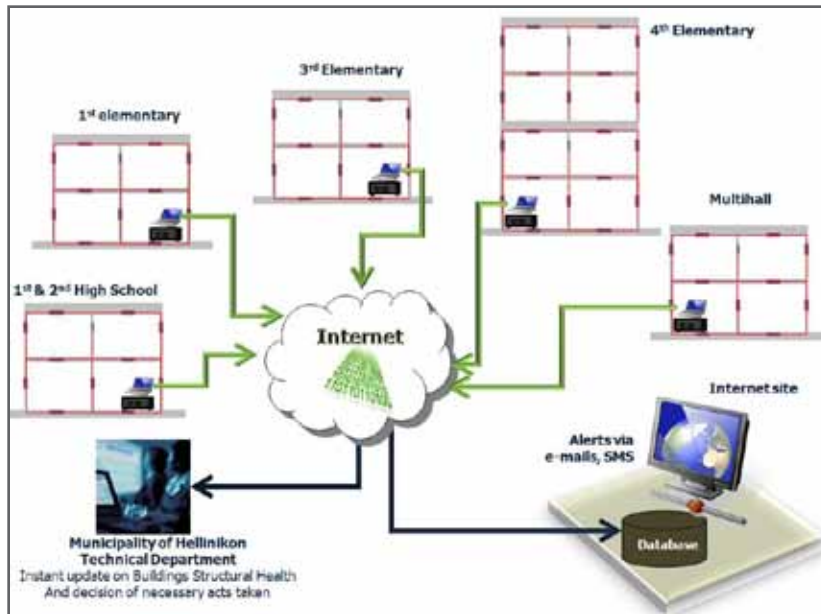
4$^{th}$ Elementary

3$^{rd}$ Elementary

1$^{st}$ elementary

Multihall

1$^{st}$ & 2$^{nd}$ High School

Internet

Internet site

Alerts via e-mails, SMS

Municipality of Hellinikon Technical Department
Instant update on Buildings Structural Health And decision of necessary acts taken

Database